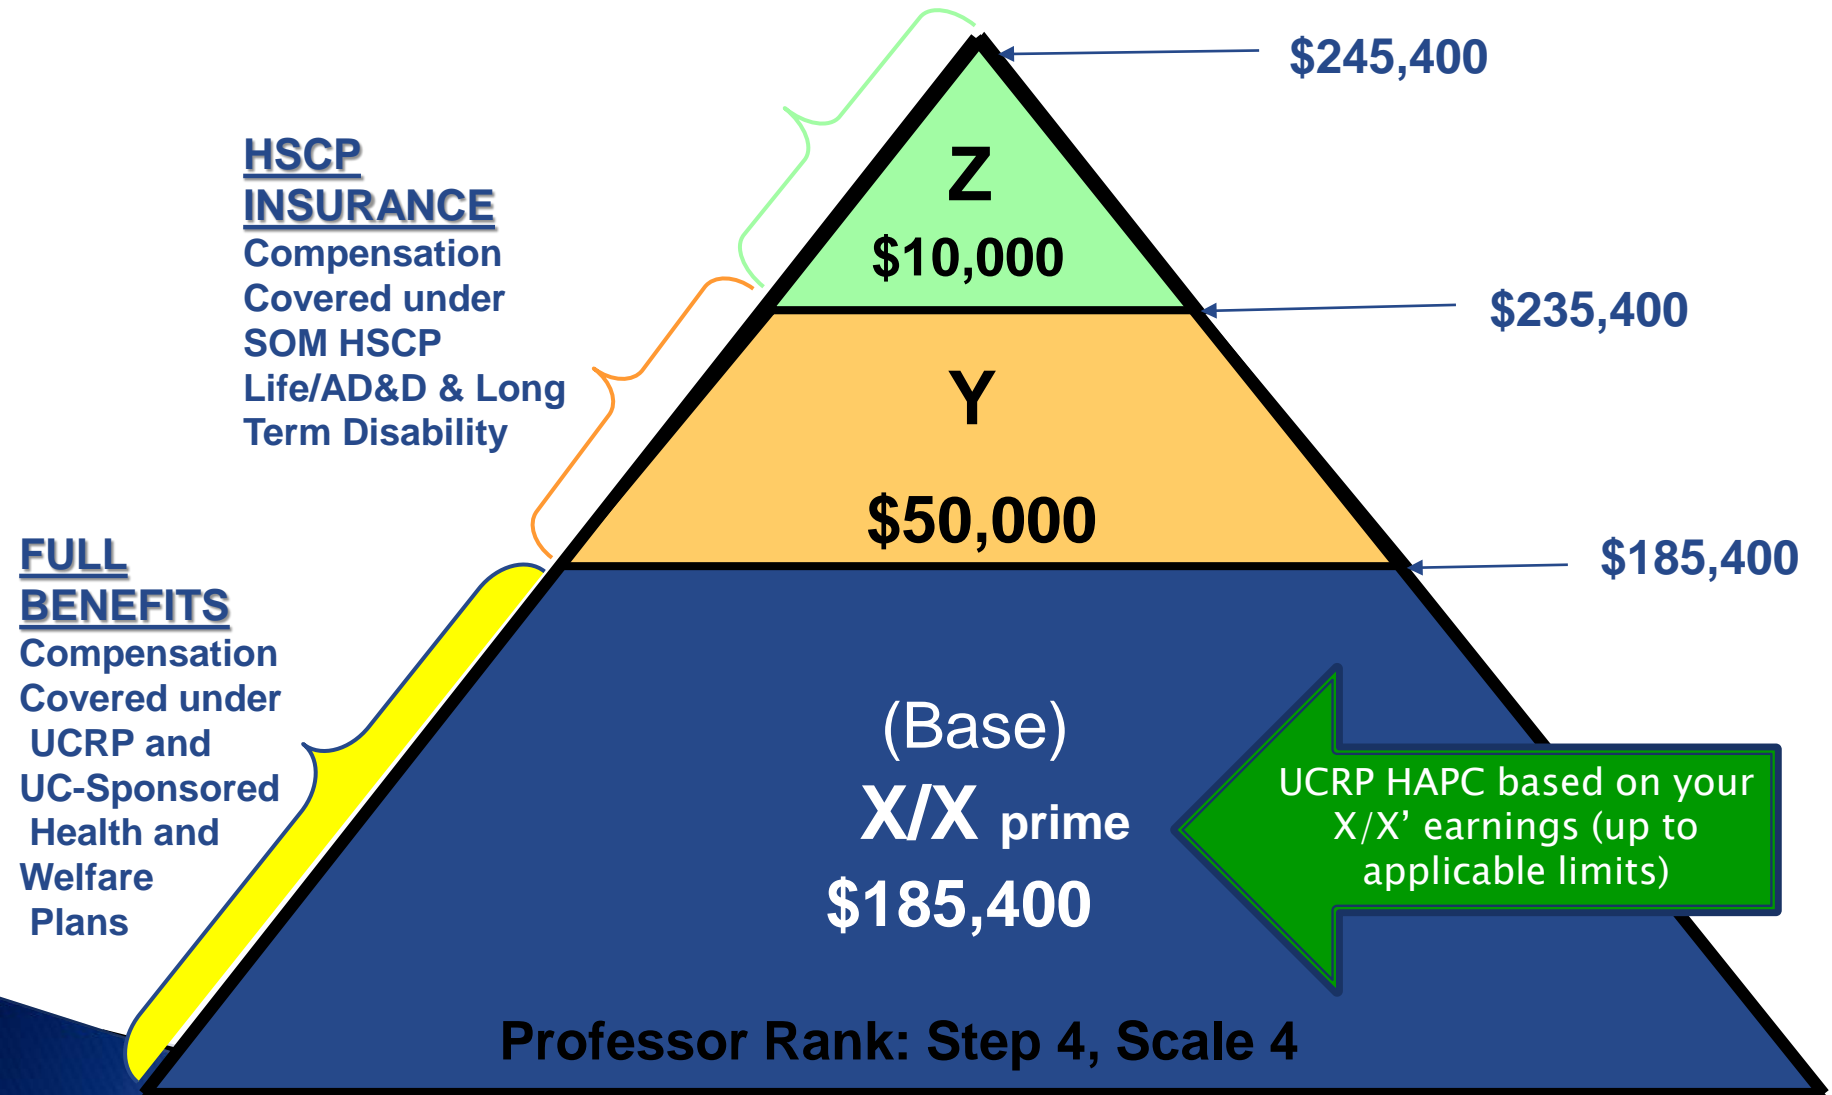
$245,400

HSCP INSURANCE
Compensation Covered under SOM HSCP Life/AD&D & Long Term Disability

Z
$10,000

$235,400

Y

$50,000

FULL BENEFITS
Compensation Covered under UCRP and UC-Sponsored Health and Welfare Plans

$185,400

(Base)
X/X prime
$185,400

UCRP HAPC based on your X/X’ earnings (up to applicable limits)

Professor Rank: Step 4, Scale 4